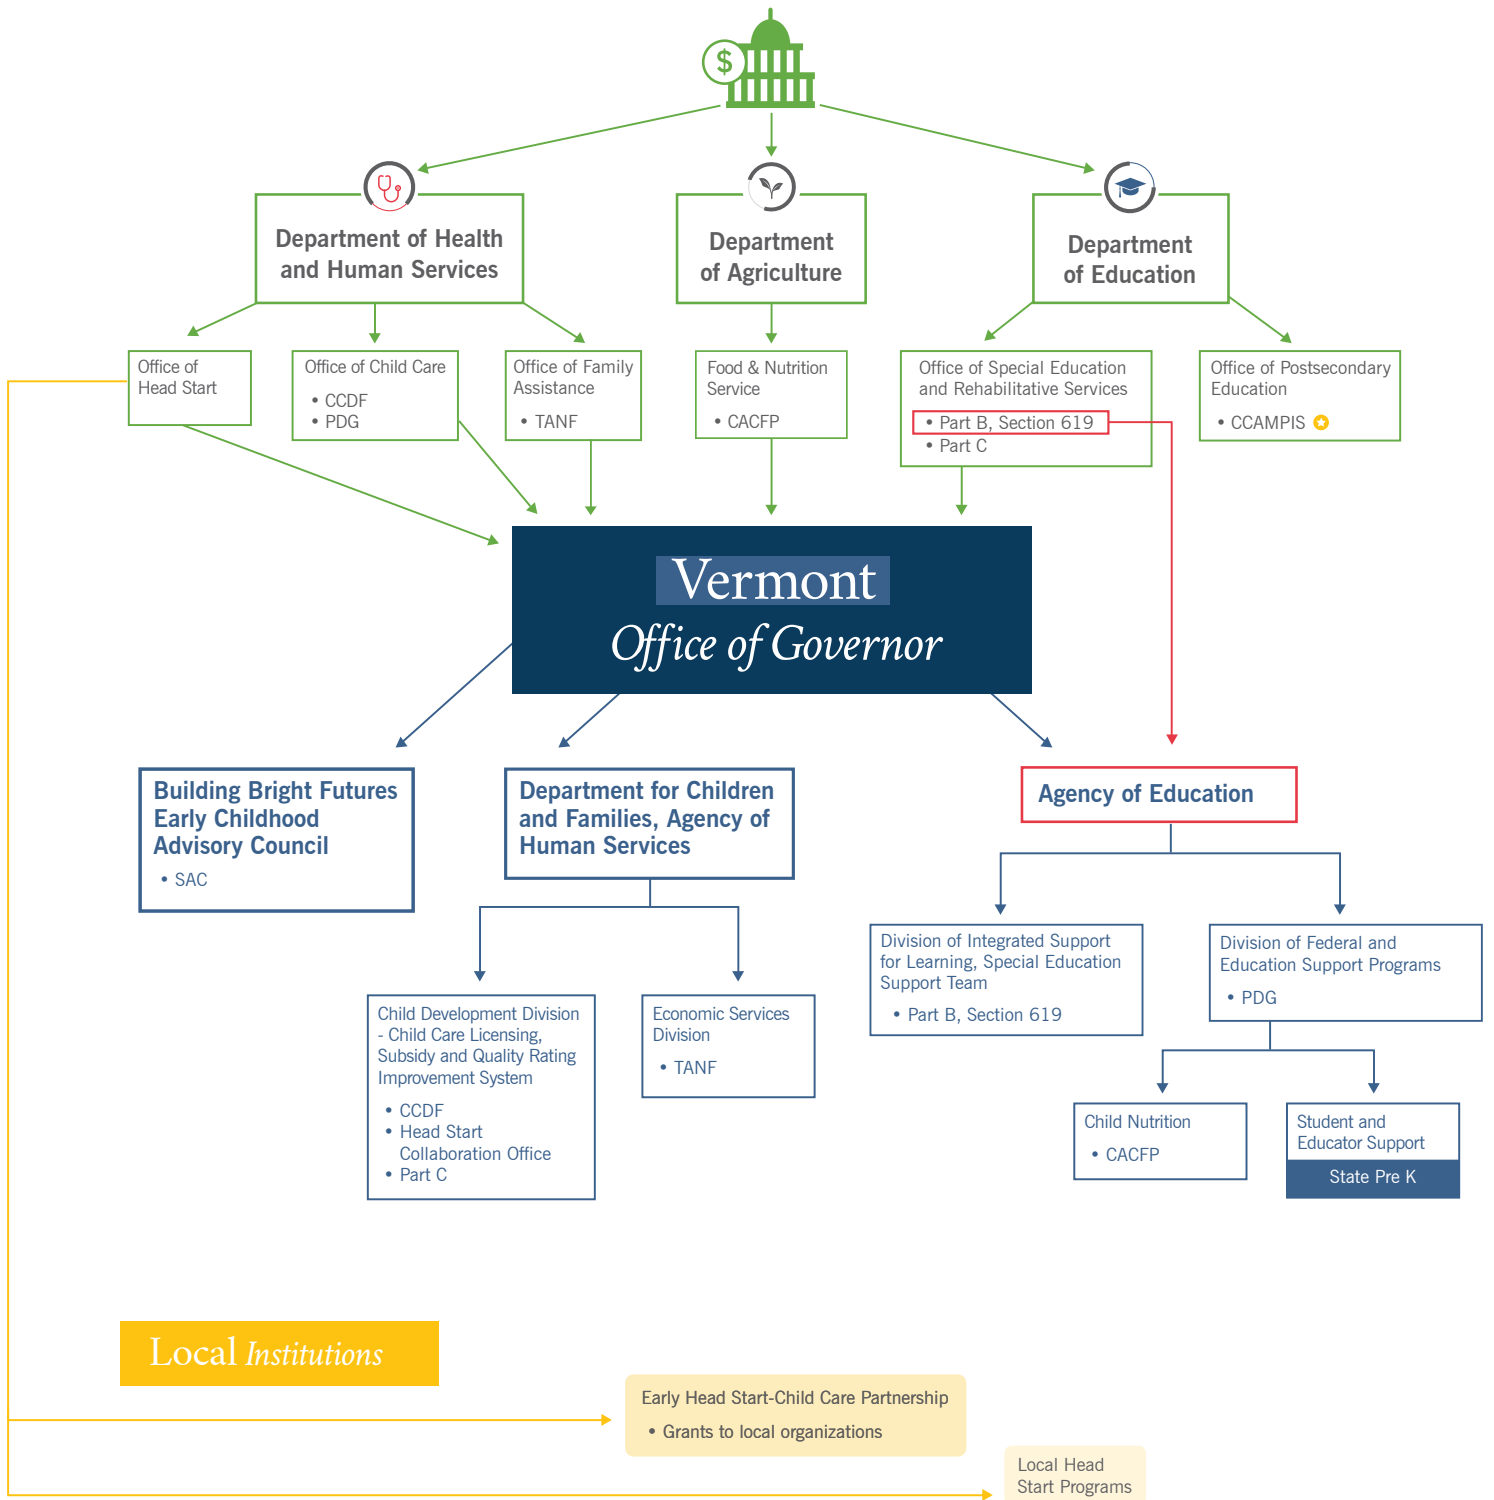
$

Department of Health and Human Services

Department of Agriculture

Department of Education

Office of Head Start

Office of Child Care
• CCDF
• PDG

Office of Family Assistance
• TANF

Food & Nutrition Service
• CACFP

Office of Special Education and Rehabilitative Services
• Part B, Section 619
• Part C

Office of Postsecondary Education
• CCAMPIS

Vermont
Office of Governor

Building Bright Futures Early Childhood Advisory Council
• SAC

Department for Children and Families, Agency of Human Services

Agency of Education

Child Development Division - Child Care Licensing, Subsidy and Quality Rating Improvement System
• CCDF
• Head Start Collaboration Office
• Part C

Economic Services Division
• TANF

Division of Integrated Support for Learning, Special Education Support Team
• Part B, Section 619

Division of Federal and Education Support Programs
• PDG

Child Nutrition
• CACFP

Student and Educator Support
State Pre K

Local Institutions

Early Head Start-Child Care Partnership
• Grants to local organizations

Local Head Start Programs